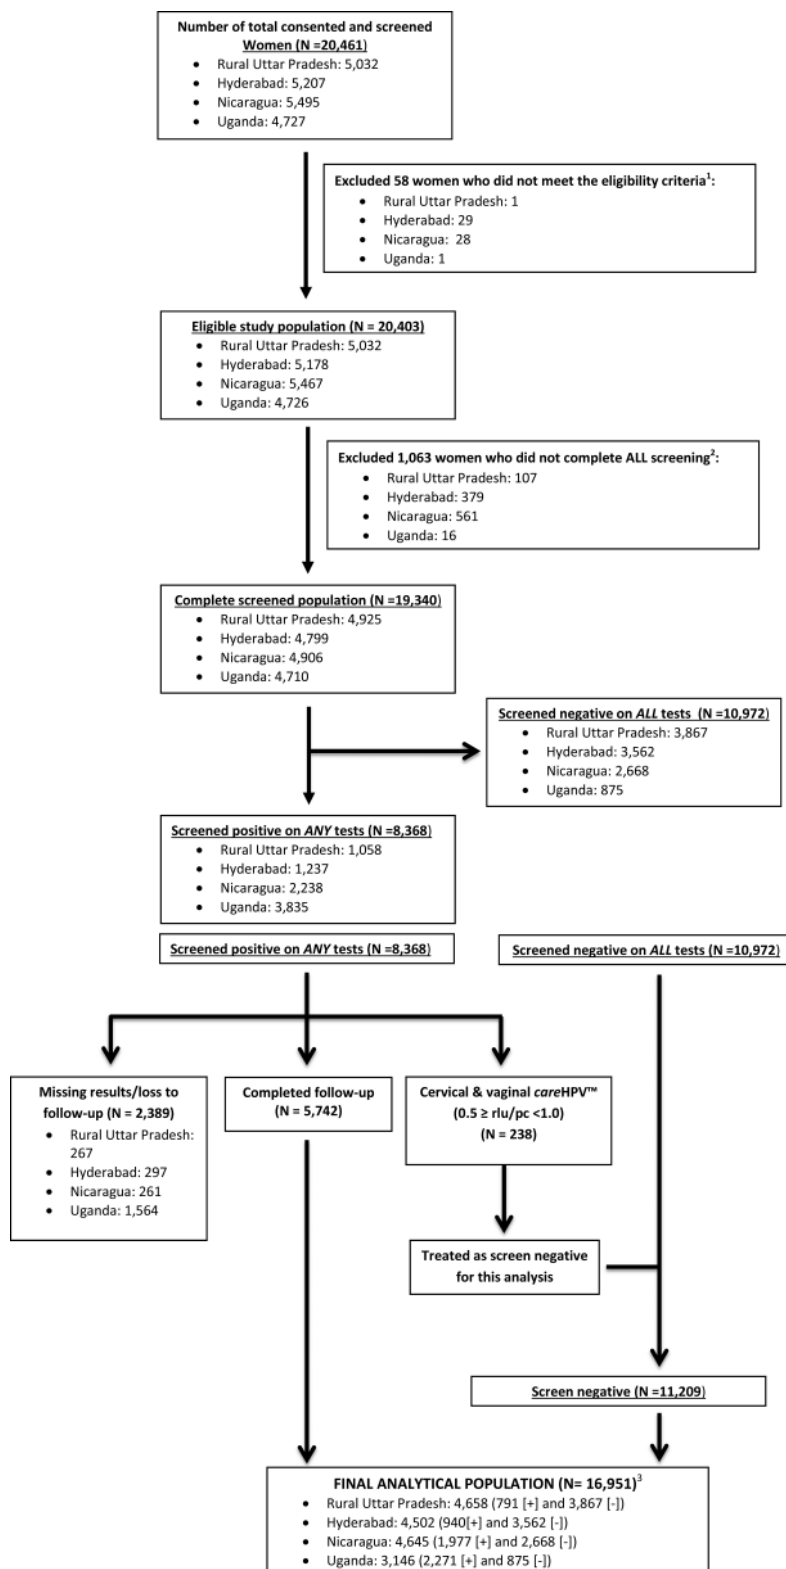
**Number of total consented and screened Women (N =20,461)**
- Rural Uttar Pradesh: 5,032
- Hyderabad: 5,207
- Nicaragua: 5,495
- Uganda: 4,727

**Excluded 58 women who did not meet the eligibility criteria$^1$:**
- Rural Uttar Pradesh: 1
- Hyderabad: 29
- Nicaragua: 28
- Uganda: 1

**Eligible study population (N = 20,403)**
- Rural Uttar Pradesh: 5,032
- Hyderabad: 5,178
- Nicaragua: 5,467
- Uganda: 4,726

**Excluded 1,063 women who did not complete ALL screening$^2$:**
- Rural Uttar Pradesh: 107
- Hyderabad: 379
- Nicaragua: 561
- Uganda: 16

**Complete screened population (N =19,340)**
- Rural Uttar Pradesh: 4,925
- Hyderabad: 4,799
- Nicaragua: 4,906
- Uganda: 4,710

**Screened negative on *ALL* tests (N =10,972)**
- Rural Uttar Pradesh: 3,867
- Hyderabad: 3,562
- Nicaragua: 2,668
- Uganda: 875

**Screened positive on *ANY* tests (N =8,368)**
- Rural Uttar Pradesh: 1,058
- Hyderabad: 1,237
- Nicaragua: 2,238
- Uganda: 3,835

**Screened positive on *ANY* tests (N =8,368)**

**Screened negative on *ALL* tests (N =10,972)**

**Missing results/loss to follow-up (N = 2,389)**
- Rural Uttar Pradesh: 267
- Hyderabad: 297
- Nicaragua: 261
- Uganda: 1,564

**Completed follow-up (N = 5,742)**

**Cervical & vaginal *care*HPV™ (0.5 ≥ rlu/pc <1.0) (N = 238)**

**Treated as screen negative for this analysis**

**Screen negative (N =11,209)**

**FINAL ANALYTICAL POPULATION (N= 16,951)$^3$**
- Rural Uttar Pradesh: 4,658 (791 [+] and 3,867 [-])
- Hyderabad: 4,502 (940[+] and 3,562 [-])
- Nicaragua: 4,645 (1,977 [+] and 2,668 [-])
- Uganda: 3,146 (2,271 [+] and 875 [-])